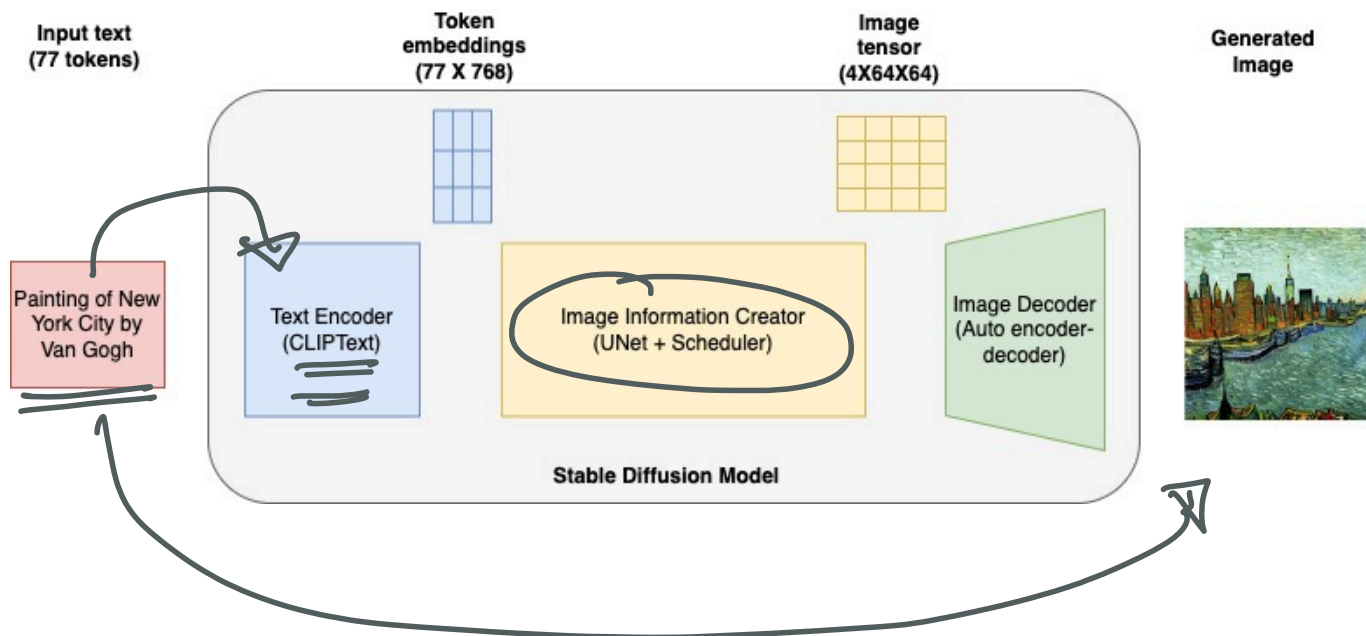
Input text
(77 tokens)

Token embeddings
(77 X 768)

Image tensor
(4X64X64)

Generated Image

Painting of New York City by Van Gogh

Text Encoder
(CLIPText)

Image Information Creator
(UNet + Scheduler)

Image Decoder
(Auto encoder-decoder)

Stable Diffusion Model